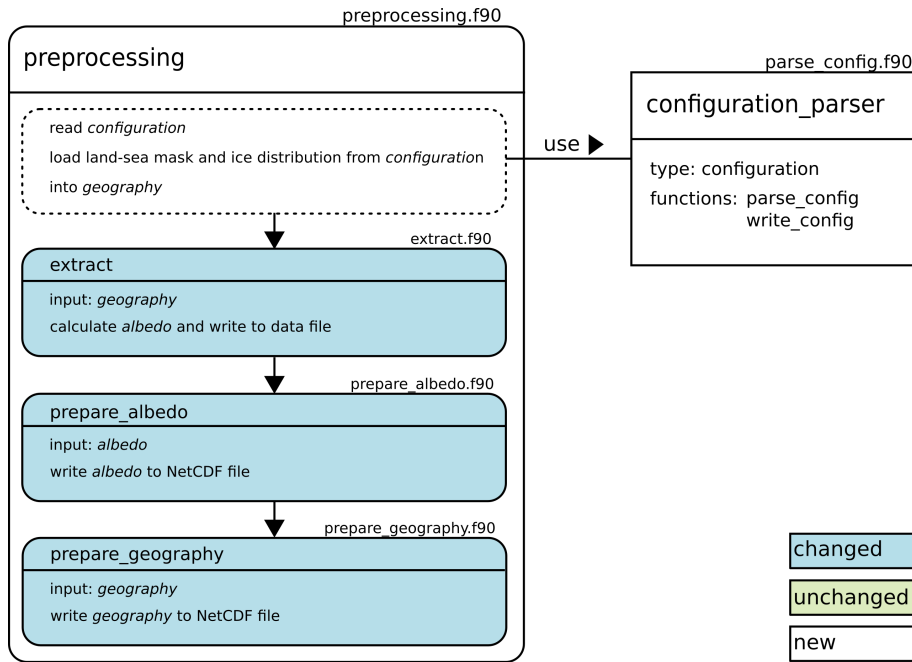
preprocessing.f90

preprocessing

read *configuration*

load land-sea mask and ice distribution from *configuration*

into *geography*

extract.f90

extract

input: *geography*

calculate *albedo* and write to data file

prepare_albedo.f90

prepare_albedo

input: *albedo*

write *albedo* to NetCDF file

prepare_geography.f90

prepare_geography

input: *geography*

write *geography* to NetCDF file

use ▶

parse_config.f90

configuration_parser

type: configuration

functions: parse_config
write_config

changed

unchanged

new